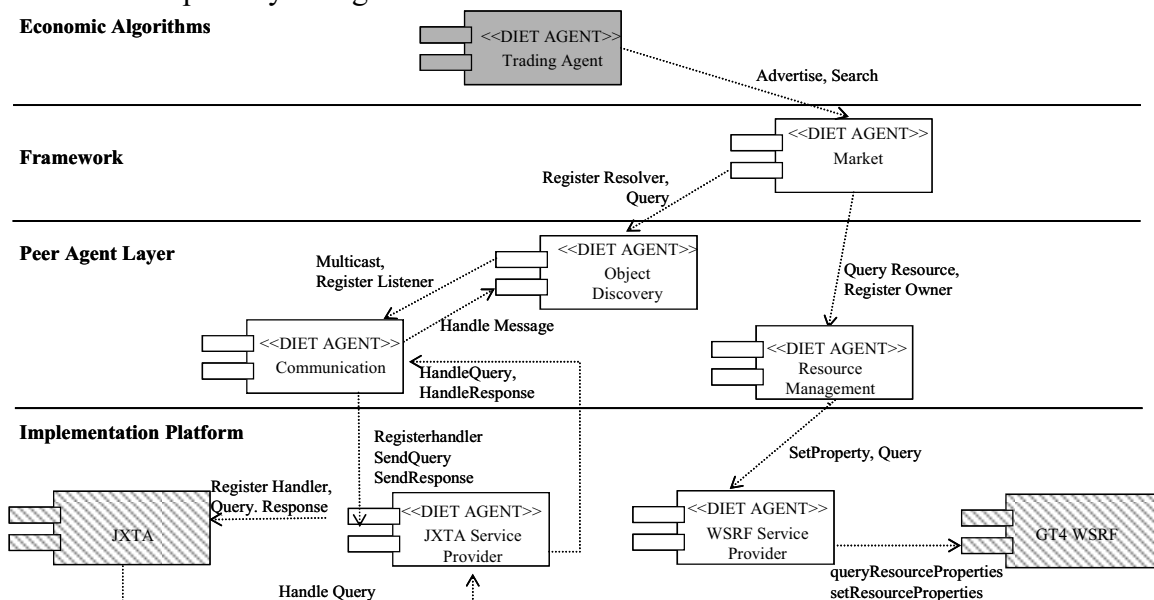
Economic Algorithms

<<DIET AGENT>>
Trading Agent

Advertise, Search

Framework

<<DIET AGENT>>
Market

Register Resolver, Query

Peer Agent Layer

Multicast, Register Listener

<<DIET AGENT>>
Object Discovery

Query Resource, Register Owner

Handle Message

<<DIET AGENT>>
Communication

HandleQuery, HandleResponse

<<DIET AGENT>>
Resource Management

Implementation Platform

Registerhandler
SendQuery
SendResponse

SetProperty, Query

Register Handler, Query. Response

JXTA

<<DIET AGENT>>
JXTA Service Provider

<<DIET AGENT>>
WSRF Service Provider

GT4 WSRF

Handle Query

queryResourceProperties
setResourceProperties